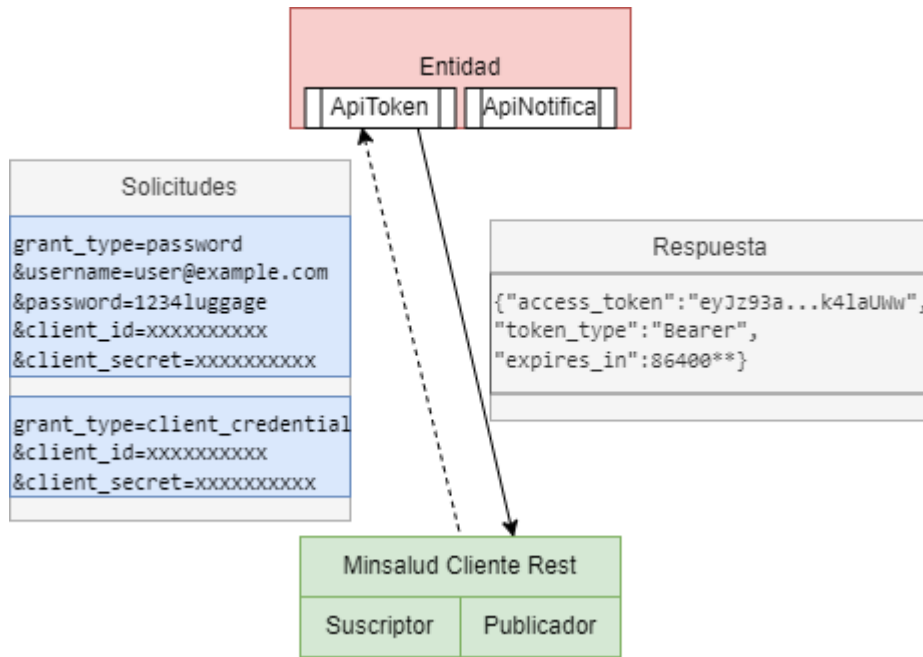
Entidad

ApiToken

ApiNotifica

Solicitudes

grant_type=password
&username=user@example.com
&password=1234luggage
&client_id=xxxxxxxxxx
&client_secret=xxxxxxxxxx

grant_type=client_credential
&client_id=xxxxxxxxxx
&client_secret=xxxxxxxxxx

Respuesta

{"access_token":"eyJz93a...k4laUWw",
"token_type":"Bearer",
"expires_in":86400**}

Minsalud Cliente Rest

Suscriptor

Publicador